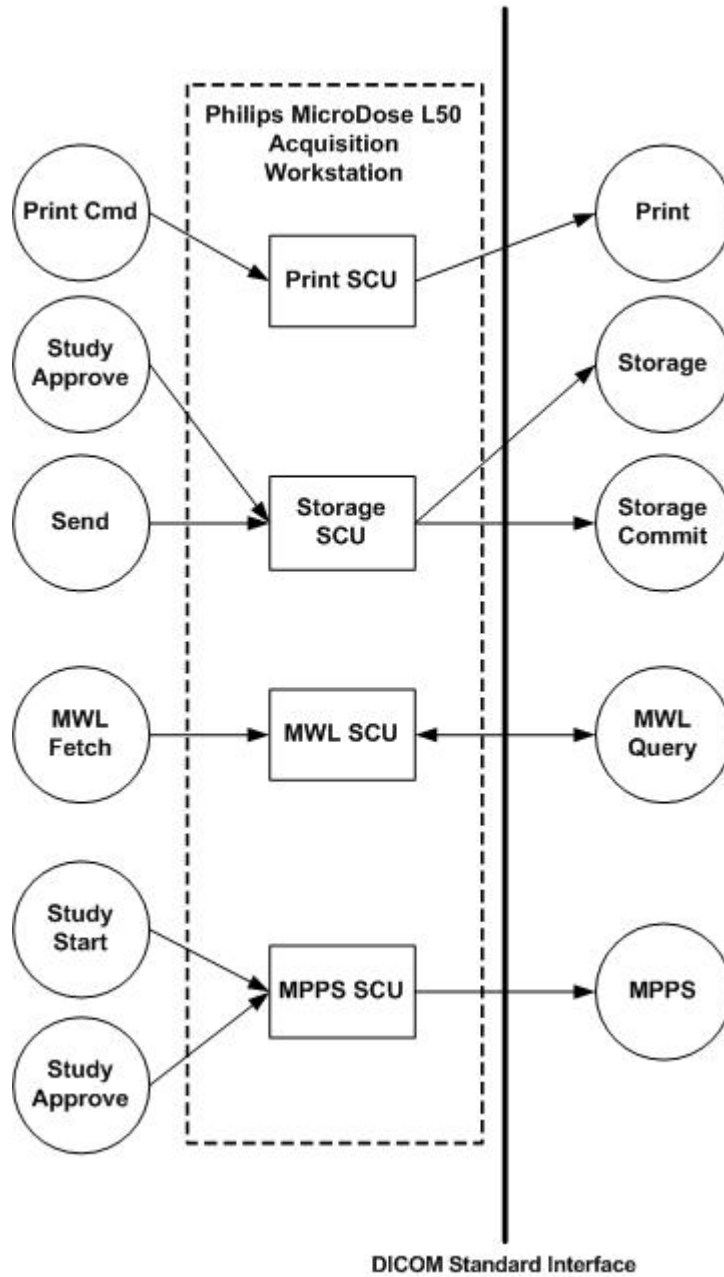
Philips MicroDose L50 Acquisition Workstation

Print Cmd

Print SCU

Print

Study Approve

Storage

Send

Storage SCU

Storage Commit

MWL Fetch

MWL SCU

MWL Query

Study Start

MPPS SCU

MPPS

Study Approve

DICOM Standard Interface